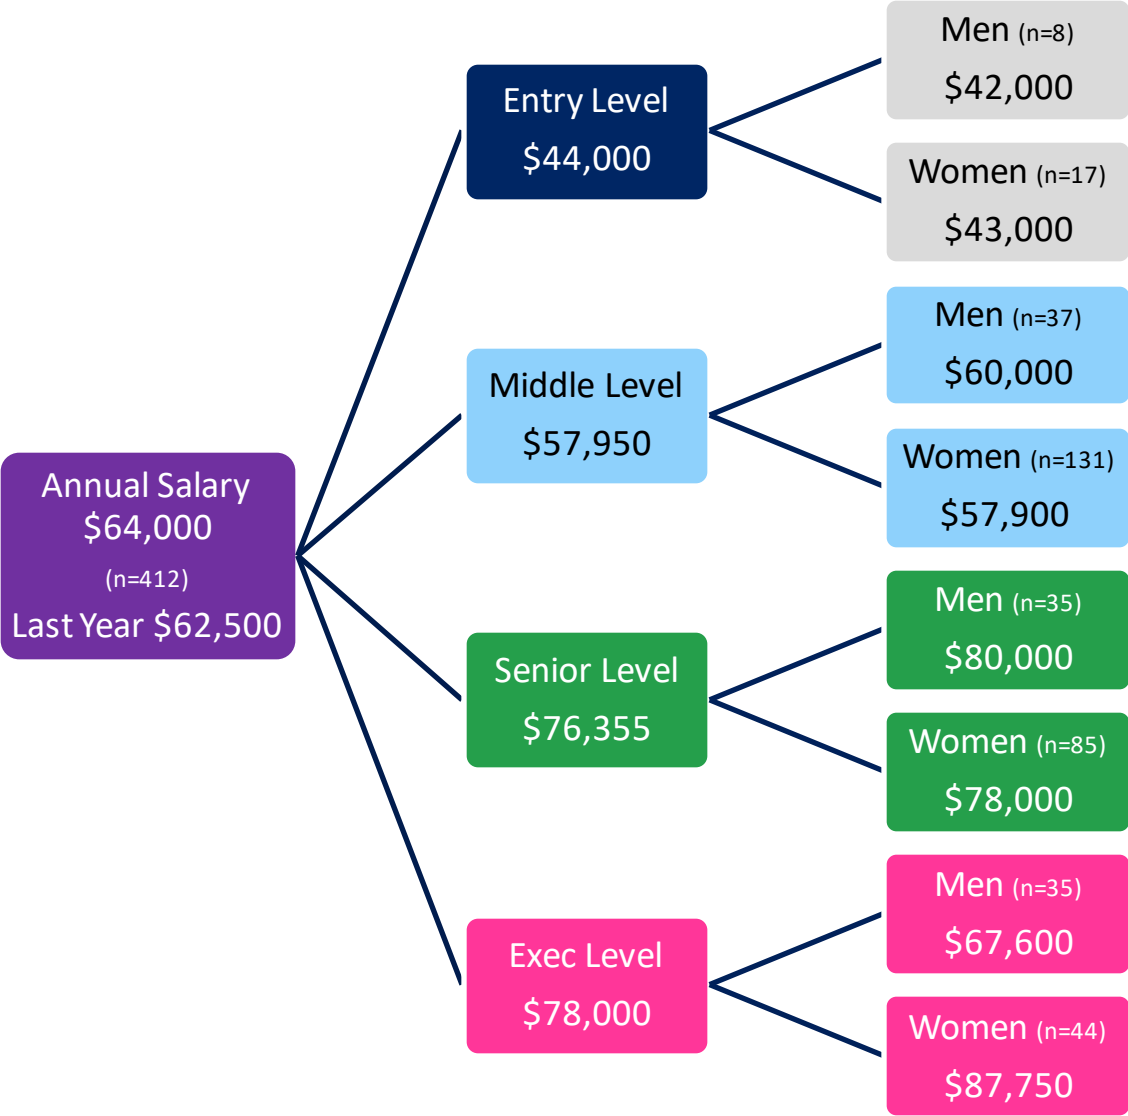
Annual Salary
$64,000
(n=412)
Last Year $62,500

Entry Level
$44,000

Men (n=8)
$42,000

Women (n=17)
$43,000

Middle Level
$57,950

Men (n=37)
$60,000

Women (n=131)
$57,900

Senior Level
$76,355

Men (n=35)
$80,000

Women (n=85)
$78,000

Exec Level
$78,000

Men (n=35)
$67,600

Women (n=44)
$87,750